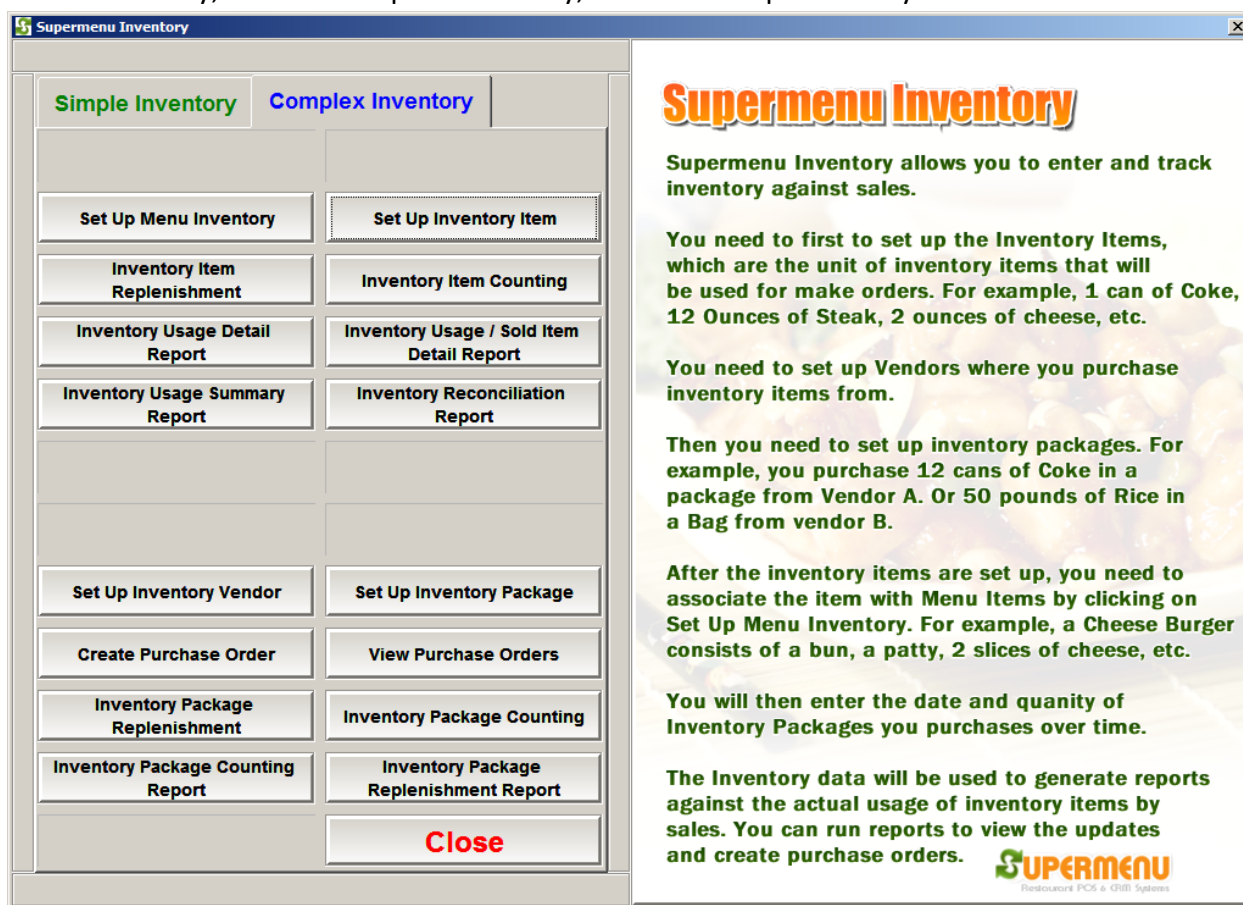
Supermenu Inventory

Simple Inventory
Complex Inventory

Set Up Menu Inventory
Set Up Inventory Item
Inventory Item Replenishment
Inventory Item Counting
Inventory Usage Detail Report
Inventory Usage / Sold Item Detail Report
Inventory Usage Summary Report
Inventory Reconciliation Report

Set Up Inventory Vendor
Set Up Inventory Package
Create Purchase Order
View Purchase Orders
Inventory Package Replenishment
Inventory Package Counting
Inventory Package Counting Report
Inventory Package Replenishment Report
Close

Supermenu Inventory

Supermenu Inventory allows you to enter and track inventory against sales.

You need to first to set up the Inventory Items, which are the unit of inventory items that will be used for make orders. For example, 1 can of Coke, 12 Ounces of Steak, 2 ounces of cheese, etc.

You need to set up Vendors where you purchase inventory items from.

Then you need to set up inventory packages. For example, you purchase 12 cans of Coke in a package from Vendor A. Or 50 pounds of Rice in a Bag from vendor B.

After the inventory items are set up, you need to associate the item with Menu Items by clicking on Set Up Menu Inventory. For example, a Cheese Burger consists of a bun, a patty, 2 slices of cheese, etc.

You will then enter the date and quanity of Inventory Packages you purchases over time.

The Inventory data will be used to generate reports against the actual usage of inventory items by sales. You can run reports to view the updates and create purchase orders.

SUPERMENU
Restaurant POS & CRM Systems